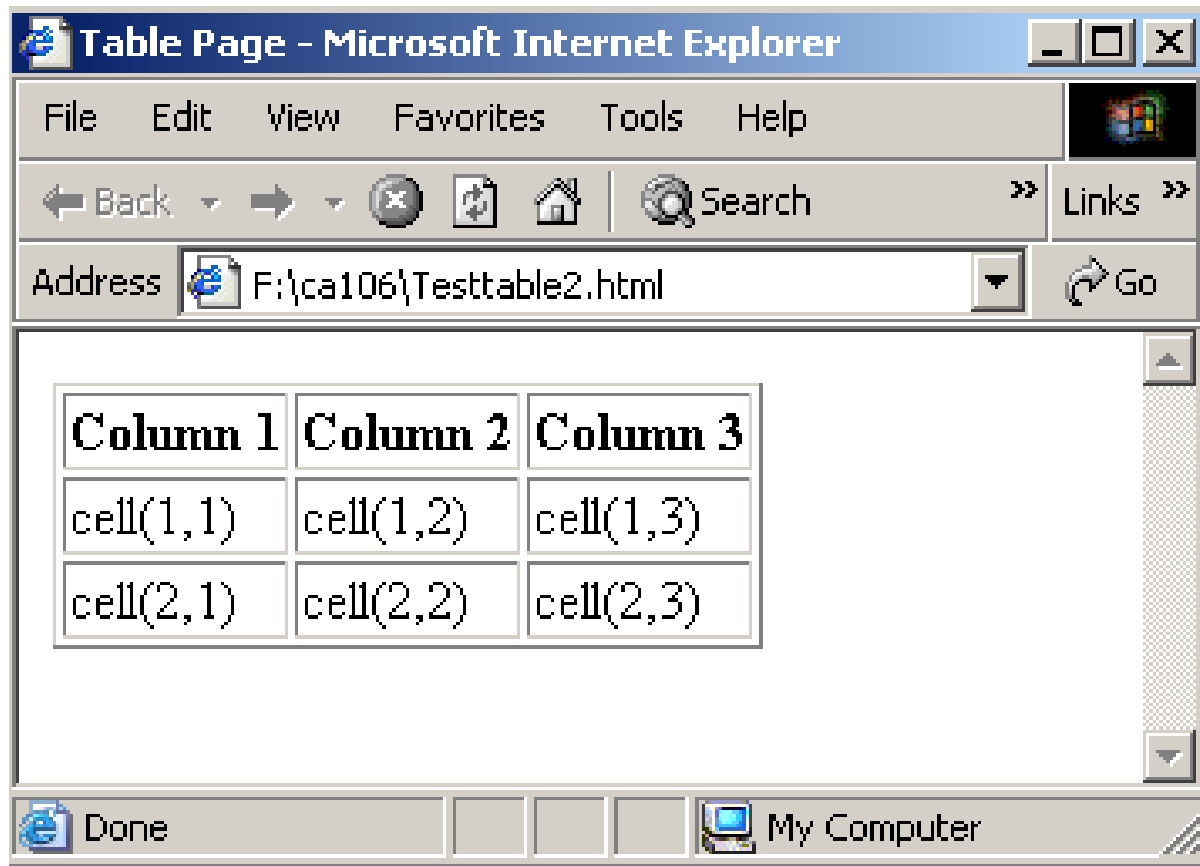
Table Page - Microsoft Internet Explorer

File Edit View Favorites Tools Help

Back Search » Links »

Address F:\ca106\Testtable2.html Go

| Column 1 | Column 2 | Column 3 |
|---|---|---|
| cell(1,1) | cell(1,2) | cell(1,3) |
| cell(2,1) | cell(2,2) | cell(2,3) |

Done My Computer